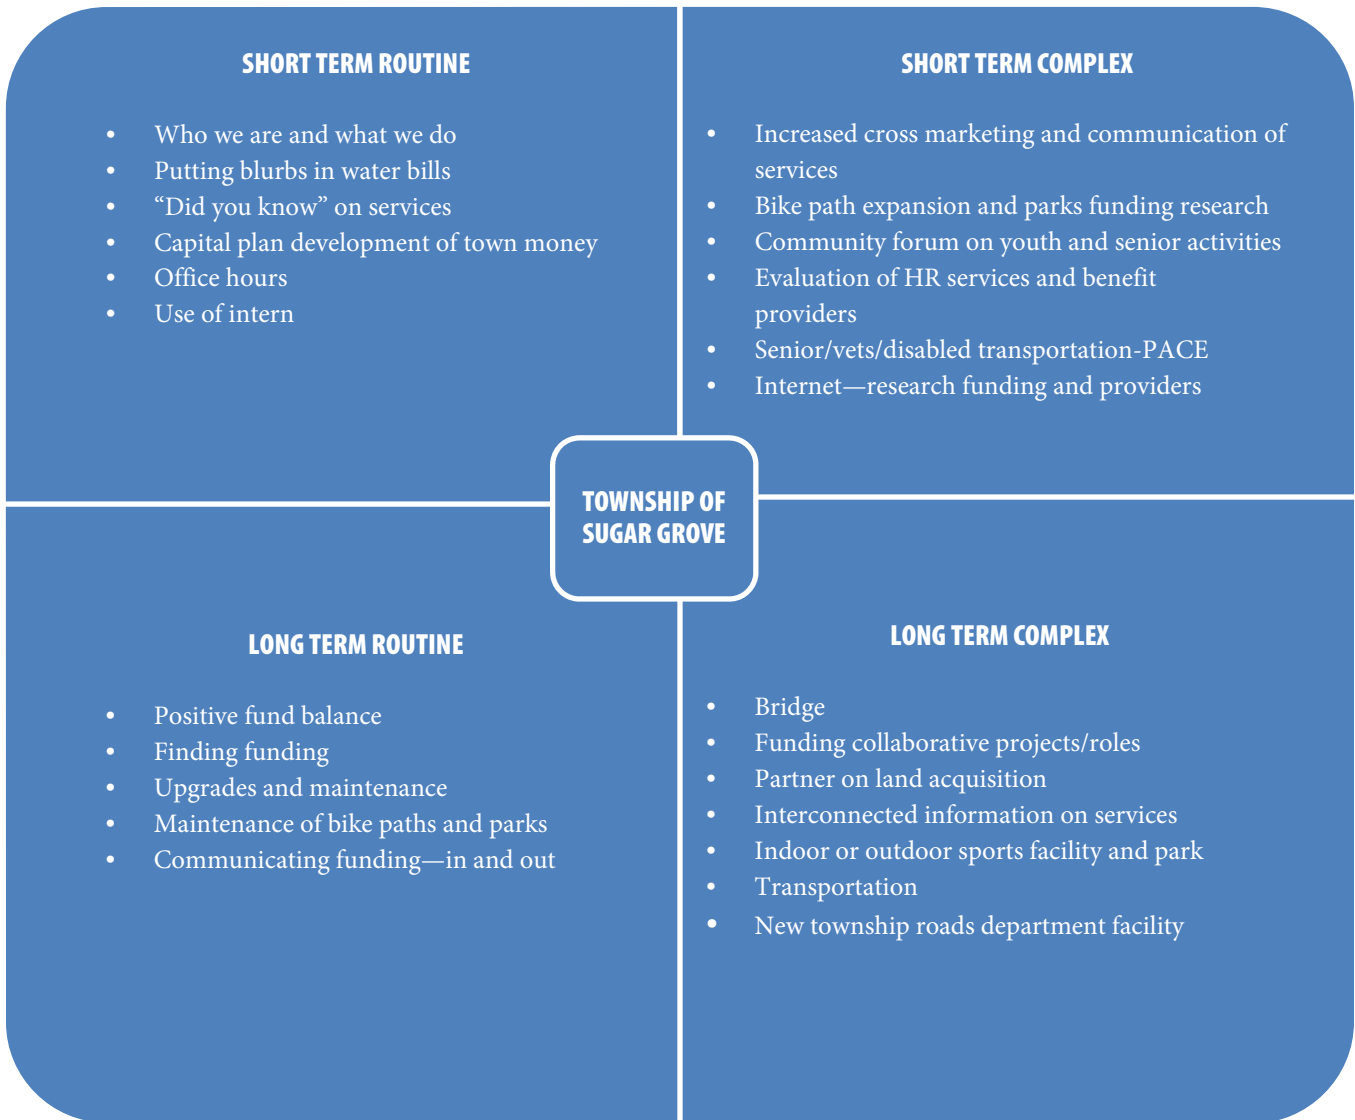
SHORT TERM ROUTINE

- Who we are and what we do
- Putting blurbs in water bills
- “Did you know” on services
- Capital plan development of town money
- Office hours
- Use of intern

SHORT TERM COMPLEX

- Increased cross marketing and communication of services
- Bike path expansion and parks funding research
- Community forum on youth and senior activities
- Evaluation of HR services and benefit providers
- Senior/vets/disabled transportation-PACE
- Internet—research funding and providers

TOWNSHIP OF SUGAR GROVE

LONG TERM ROUTINE

- Positive fund balance
- Finding funding
- Upgrades and maintenance
- Maintenance of bike paths and parks
- Communicating funding—in and out

LONG TERM COMPLEX

- Bridge
- Funding collaborative projects/roles
- Partner on land acquisition
- Interconnected information on services
- Indoor or outdoor sports facility and park
- Transportation
- New township roads department facility